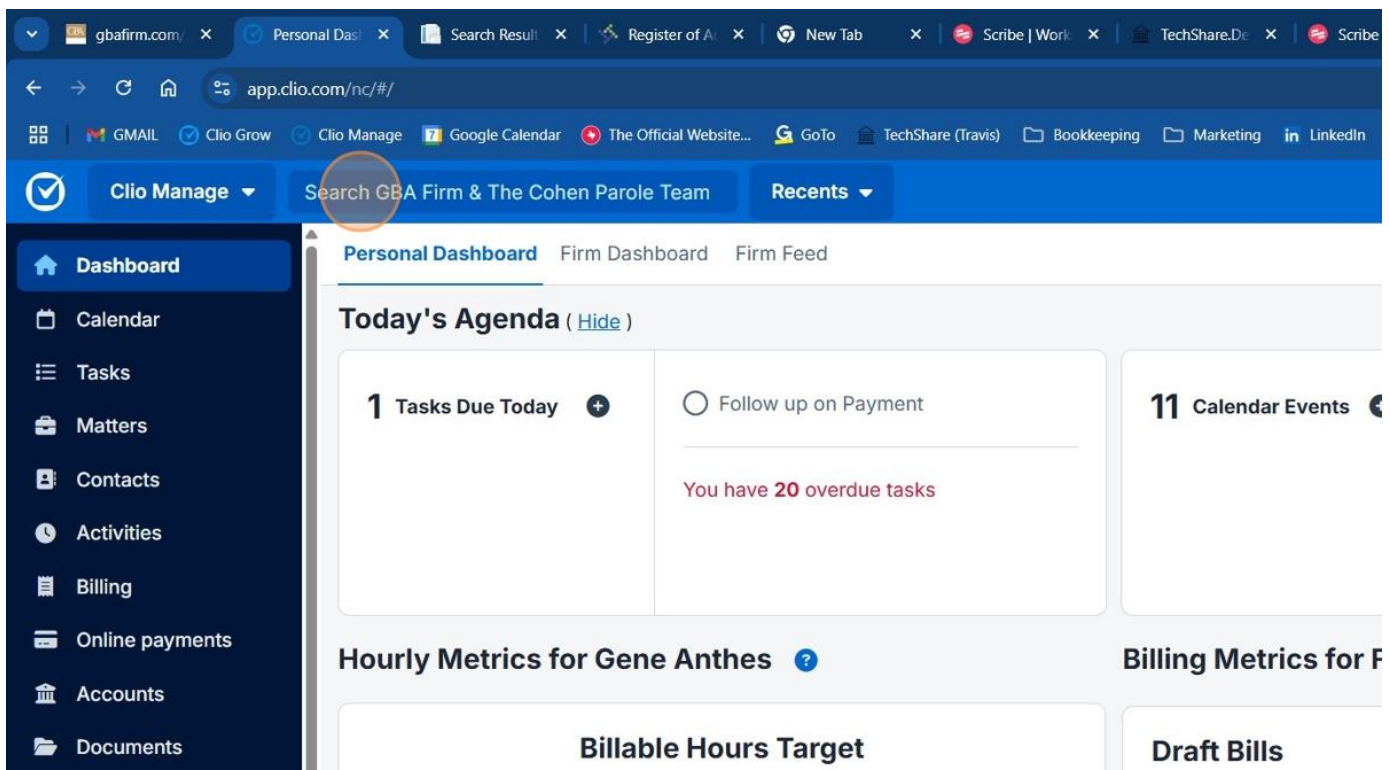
gbafirm.com/ ×
Personal Dasl ×
Search Result ×
Register of A ×
New Tab ×
Scribe | Work ×
TechShare.De ×
Scribe

app.clio.com/nc/#/

GMAIL Clio Grow Clio Manage Google Calendar The Official Website... GoTo TechShare (Travis) Bookkeeping Marketing LinkedIn

Clio Manage
Search GBA Firm & The Cohen Parole Team
Recents

Dashboard
Calendar
Tasks
Matters
Contacts
Activities
Billing
Online payments
Accounts
Documents

Personal Dashboard Firm Dashboard Firm Feed

Today's Agenda ( Hide )

1 Tasks Due Today

Follow up on Payment

You have 20 overdue tasks

11 Calendar Events

Hourly Metrics for Gene Anthes

Billable Hours Target

Billing Metrics for F

Draft Bills